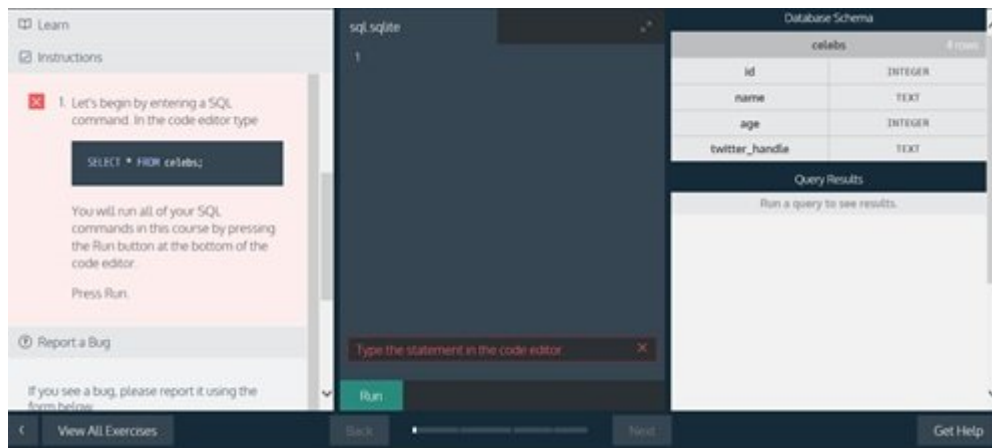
Learn

Instructions

1. Let's begin by entering a SQL command. In the code editor type

SELECT * FROM celebs;

You will run all of your SQL commands in this course by pressing the Run button at the bottom of the code editor.

Press Run.

Report a Bug

If you see a bug, please report it using the form below.

sql.sqlite

1

Type the statement in the code editor.

Run

Database Schema

celebs 4 rows

| id | INTEGER |
|---|---|
| name | TEXT |
| age | INTEGER |
| twitter_handle | TEXT |

Query Results

Run a query to see results.

View All Exercises

Back

Next

Get Help